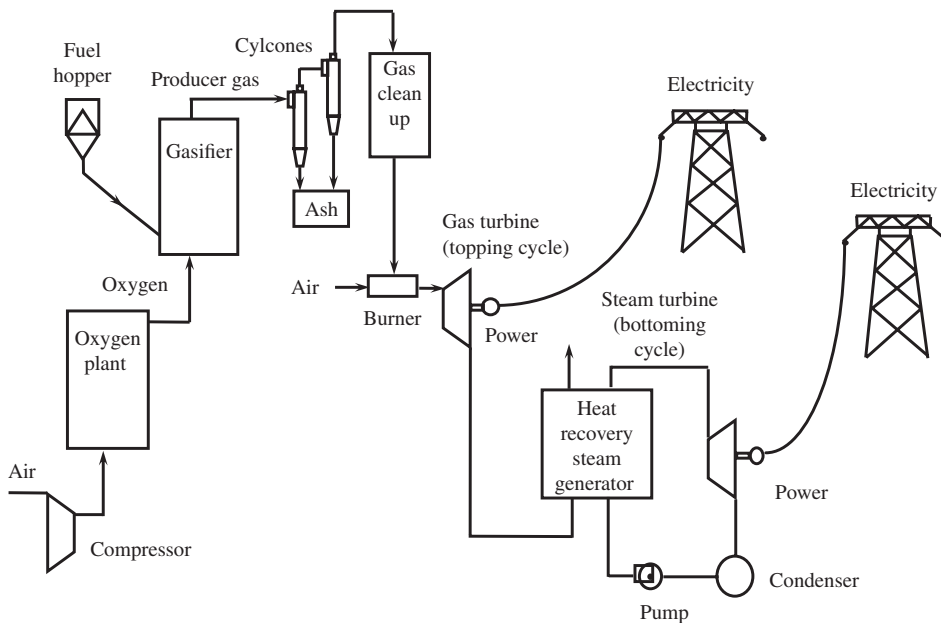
Fuel hopper

Producer gas

Cylcones

Gas clean up

Gasifier

Ash

Electricity

Electricity

Oxygen

Oxygen plant

Air

Burner

Gas turbine (topping cycle)

Power

Steam turbine (bottoming cycle)

Heat recovery steam generator

Power

Air

Compressor

Pump

Condenser